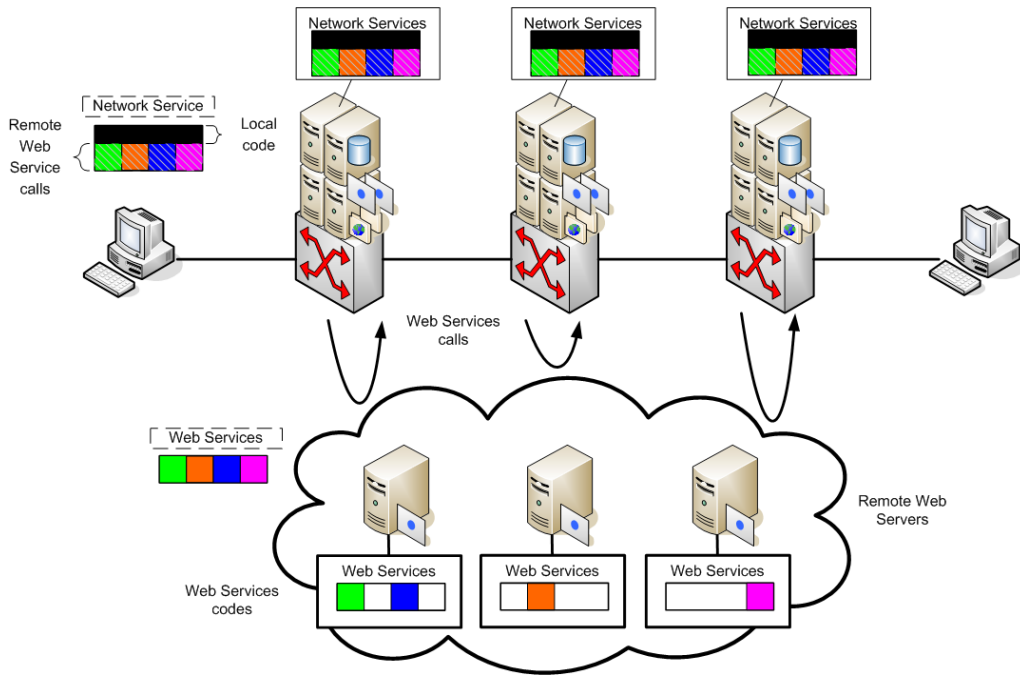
Network Services

Network Services

Network Services

Network Service

Remote Web Service calls

Local code

Web Services calls

Web Services

Remote Web Servers

Web Services codes

Web Services

Web Services

Web Services